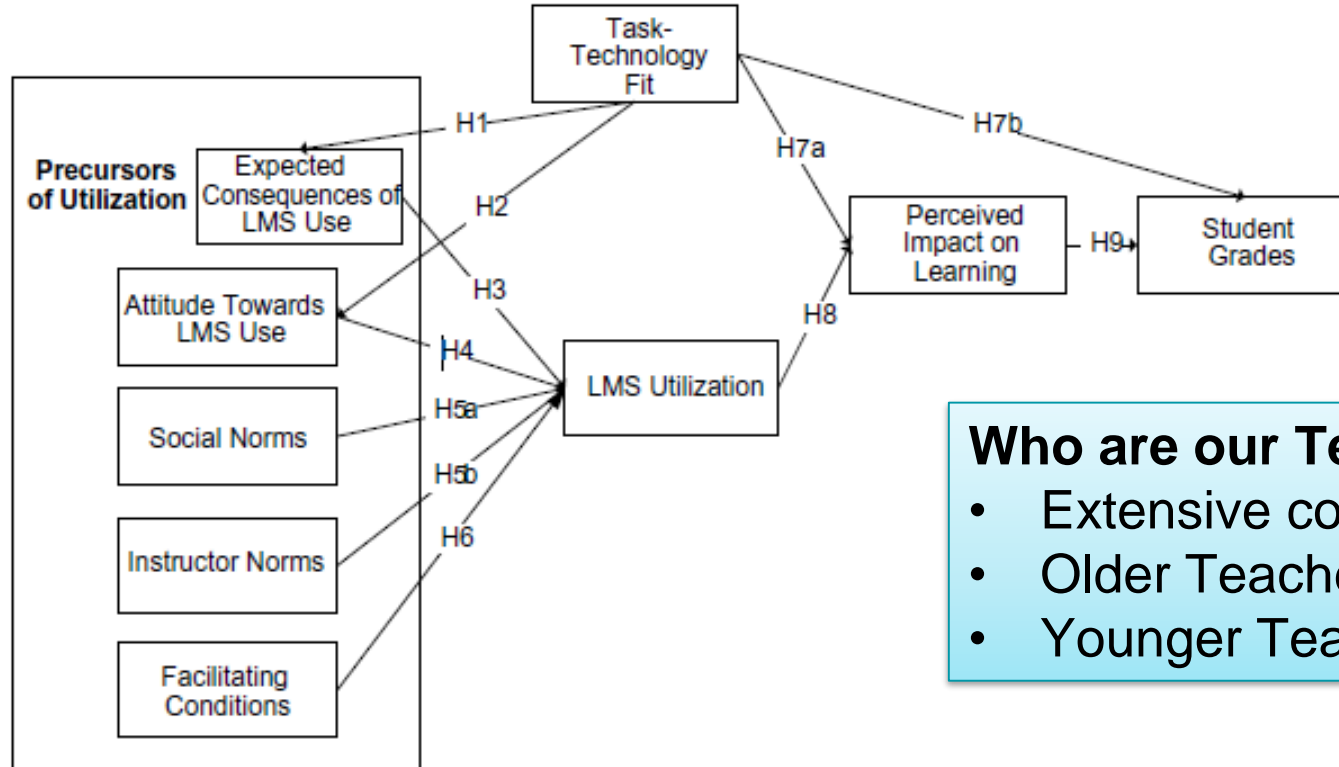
Task-Technology Fit

Precursors of Utilization

Expected Consequences of LMS Use

Attitude Towards LMS Use

Social Norms

Instructor Norms

Facilitating Conditions

H1

H2

H3

H4

H5a

H5b

H6

H7a

H7b

H8

H9

LMS Utilization

Perceived Impact on Learning

Student Grades

Who are our Te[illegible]
• Extensive co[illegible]
• Older Teach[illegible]
• Younger Tea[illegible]